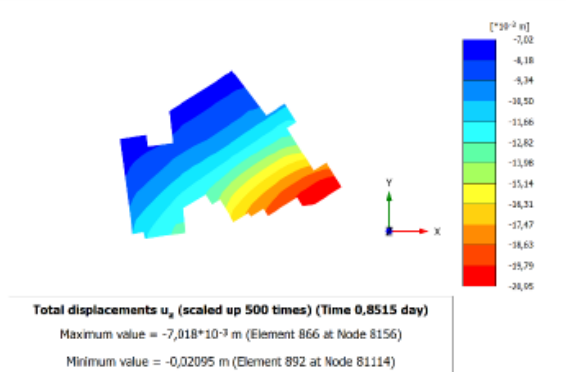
[*10⁻³ m]

-7,02

-8,18

-9,34

-10,50

-11,66

-12,82

-13,98

-15,14

-16,31

-17,47

-18,63

-19,79

-20,95

Y

X

Total displacements $u_y$ (scaled up 500 times) (Time 0,8515 day)

Maximum value = -7,018*10⁻³ m (Element 866 at Node 8156)

Minimum value = -0,02095 m (Element 892 at Node 81114)